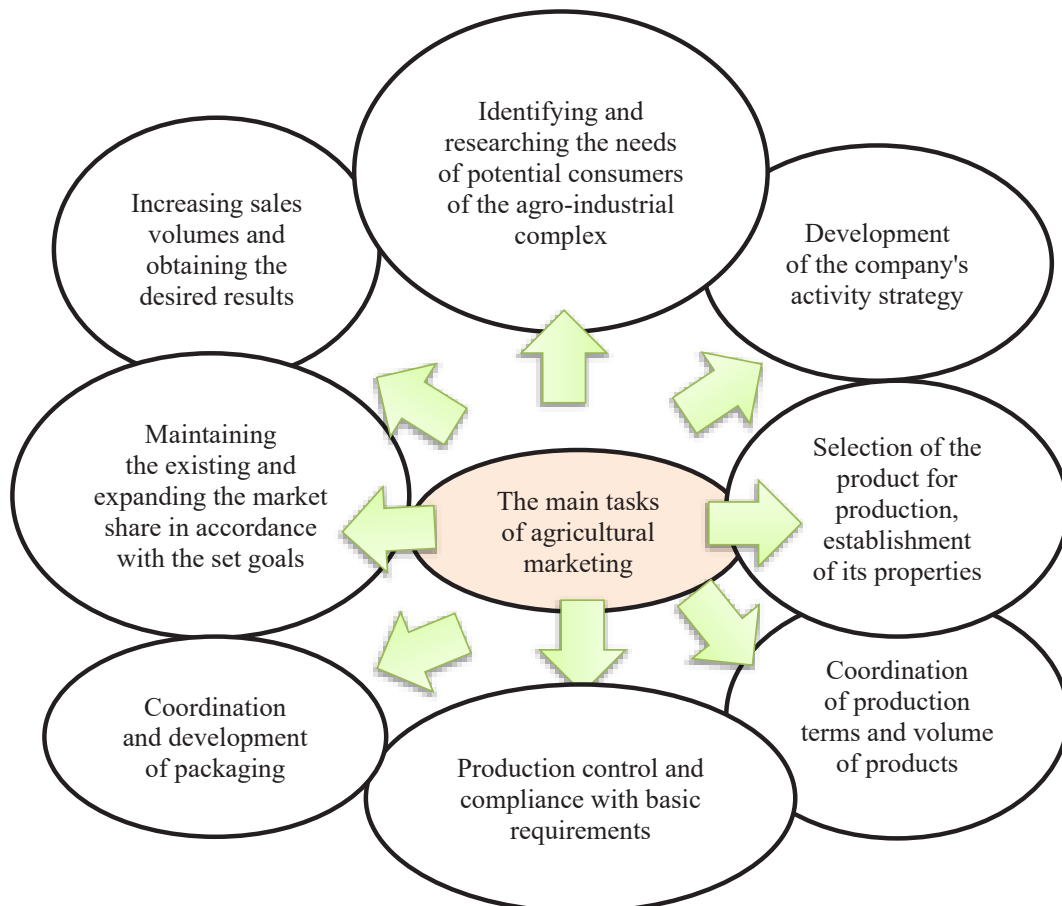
Identifying and researching the needs of potential consumers of the agro-industrial complex

Increasing sales volumes and obtaining the desired results

Development of the company's activity strategy

Maintaining the existing and expanding the market share in accordance with the set goals

The main tasks of agricultural marketing

Selection of the product for production, establishment of its properties

Coordination and development of packaging

Coordination of production terms and volume of products

Production control and compliance with basic requirements